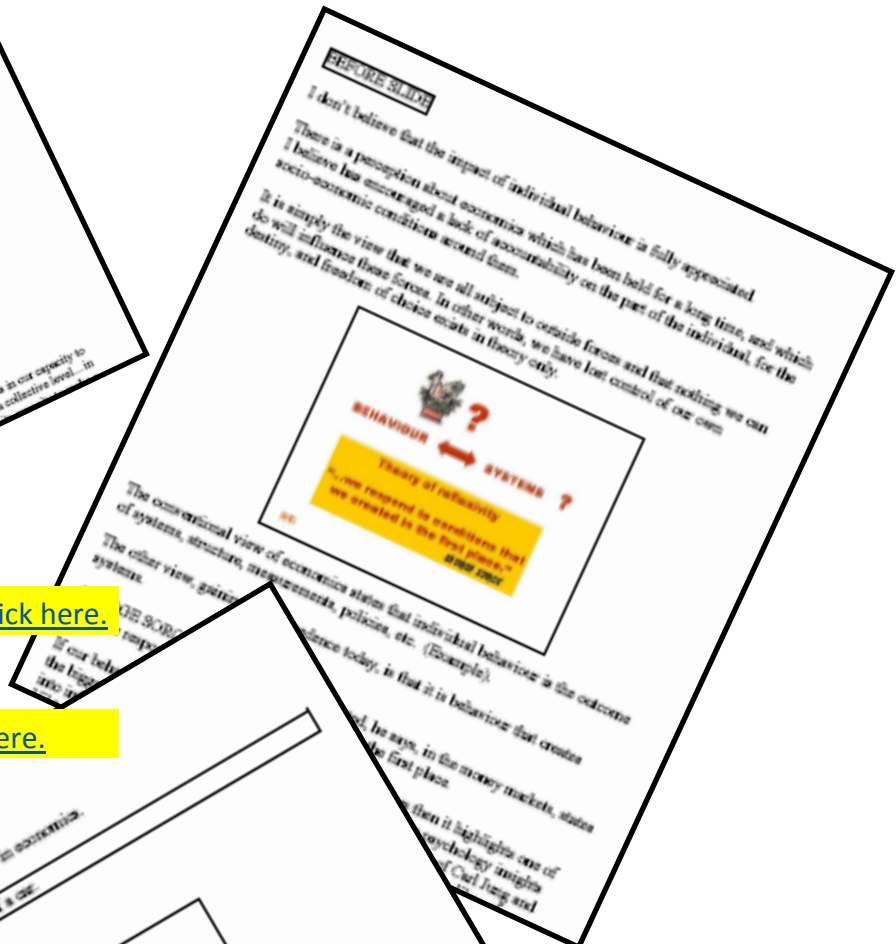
BEFORE SLIDE

I don't believe that the impact of individual behaviour is fully appreciated

There is a perception about economics which has been held for a long time, and which I believe has encouraged a lack of accountability on the part of the individual, for the socio-economic conditions around them.

It is simply the view that we are all subject to outside forces and that nothing we can do will influence those forces. In other words, we have lost control of our own destiny, and freedom of choice exists in theory only.

BEHAVIOUR SYSTEMS ?

Theory of reflexivity

"...we respond to conditions that we created in the first place."

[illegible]

The conventional view of economics states that individual behaviour is the outcome of systems, structure, measurements, policies, etc. (Example).

The other view, gaining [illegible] evidence today, is that it is behaviour that creates systems.

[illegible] he says, in the money markets, states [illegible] the first place

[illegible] then it highlights one of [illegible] psychology insights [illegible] Carl Jung and

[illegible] in our capacity to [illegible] collective level... in

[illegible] economics.

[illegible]ick here.

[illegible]ere.